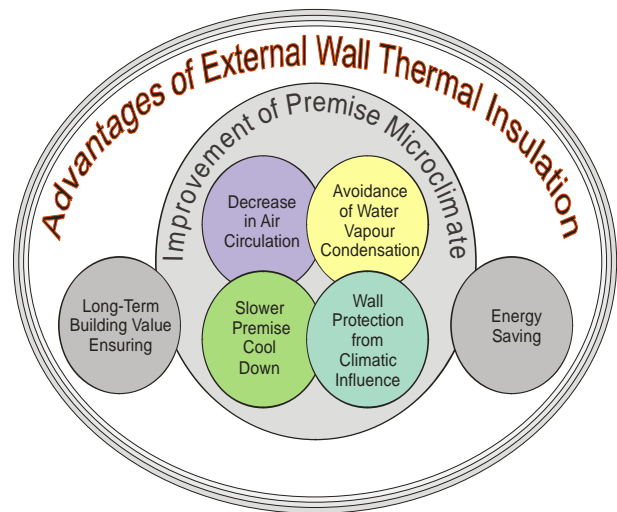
Advantages of External Wall Thermal Insulation

Improvement of Premise Microclimate

Decrease in Air Circulation

Avoidance of Water Vapour Condensation

Long-Term Building Value Ensuring

Slower Premise Cool Down

Wall Protection from Climatic Influence

Energy Saving